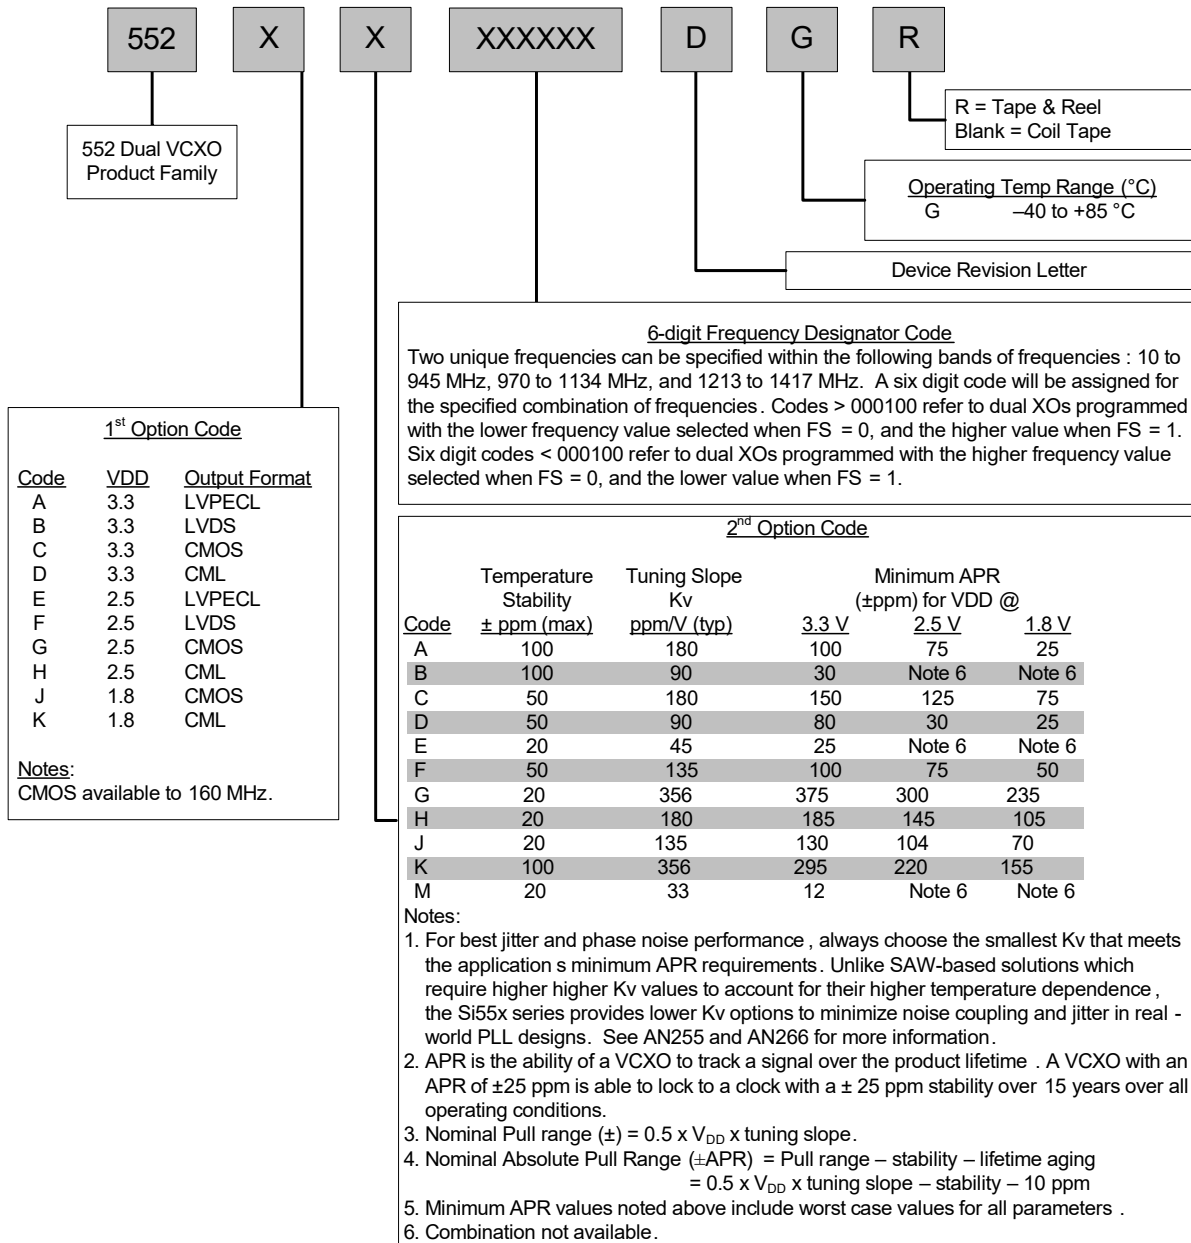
552 X X XXXXXX D G R

R = Tape & Reel
Blank = Coil Tape

552 Dual VCXO Product Family

Operating Temp Range (°C)
G –40 to +85 °C

Device Revision Letter

6-digit Frequency Designator Code
Two unique frequencies can be specified within the following bands of frequencies : 10 to 945 MHz, 970 to 1134 MHz, and 1213 to 1417 MHz. A six digit code will be assigned for the specified combination of frequencies. Codes > 000100 refer to dual XOs programmed with the lower frequency value selected when FS = 0, and the higher value when FS = 1. Six digit codes < 000100 refer to dual XOs programmed with the higher frequency value selected when FS = 0, and the lower value when FS = 1.

1$^{st}$ Option Code

| Code | VDD | Output Format |
|---|---|---|
| A | 3.3 | LVPECL |
| B | 3.3 | LVDS |
| C | 3.3 | CMOS |
| D | 3.3 | CML |
| E | 2.5 | LVPECL |
| F | 2.5 | LVDS |
| G | 2.5 | CMOS |
| H | 2.5 | CML |
| J | 1.8 | CMOS |
| K | 1.8 | CML |

Notes:
CMOS available to 160 MHz.

2$^{nd}$ Option Code

| Code | Temperature Stability ± ppm (max) | Tuning Slope Kv ppm/V (typ) | Minimum APR (±ppm) for VDD @ 3.3 V | 2.5 V | 1.8 V |
|---|---|---|---|---|---|
| A | 100 | 180 | 100 | 75 | 25 |
| B | 100 | 90 | 30 | Note 6 | Note 6 |
| C | 50 | 180 | 150 | 125 | 75 |
| D | 50 | 90 | 80 | 30 | 25 |
| E | 20 | 45 | 25 | Note 6 | Note 6 |
| F | 50 | 135 | 100 | 75 | 50 |
| G | 20 | 356 | 375 | 300 | 235 |
| H | 20 | 180 | 185 | 145 | 105 |
| J | 20 | 135 | 130 | 104 | 70 |
| K | 100 | 356 | 295 | 220 | 155 |
| M | 20 | 33 | 12 | Note 6 | Note 6 |

Notes:
1. For best jitter and phase noise performance , always choose the smallest Kv that meets the application s minimum APR requirements. Unlike SAW-based solutions which require higher higher Kv values to account for their higher temperature dependence , the Si55x series provides lower Kv options to minimize noise coupling and jitter in real - world PLL designs. See AN255 and AN266 for more information.
2. APR is the ability of a VCXO to track a signal over the product lifetime . A VCXO with an APR of ±25 ppm is able to lock to a clock with a ± 25 ppm stability over 15 years over all operating conditions.
3. Nominal Pull range (±) = 0.5 x $V_{DD}$ x tuning slope.
4. Nominal Absolute Pull Range (±APR) = Pull range – stability – lifetime aging = 0.5 x $V_{DD}$ x tuning slope – stability – 10 ppm
5. Minimum APR values noted above include worst case values for all parameters .
6. Combination not available.